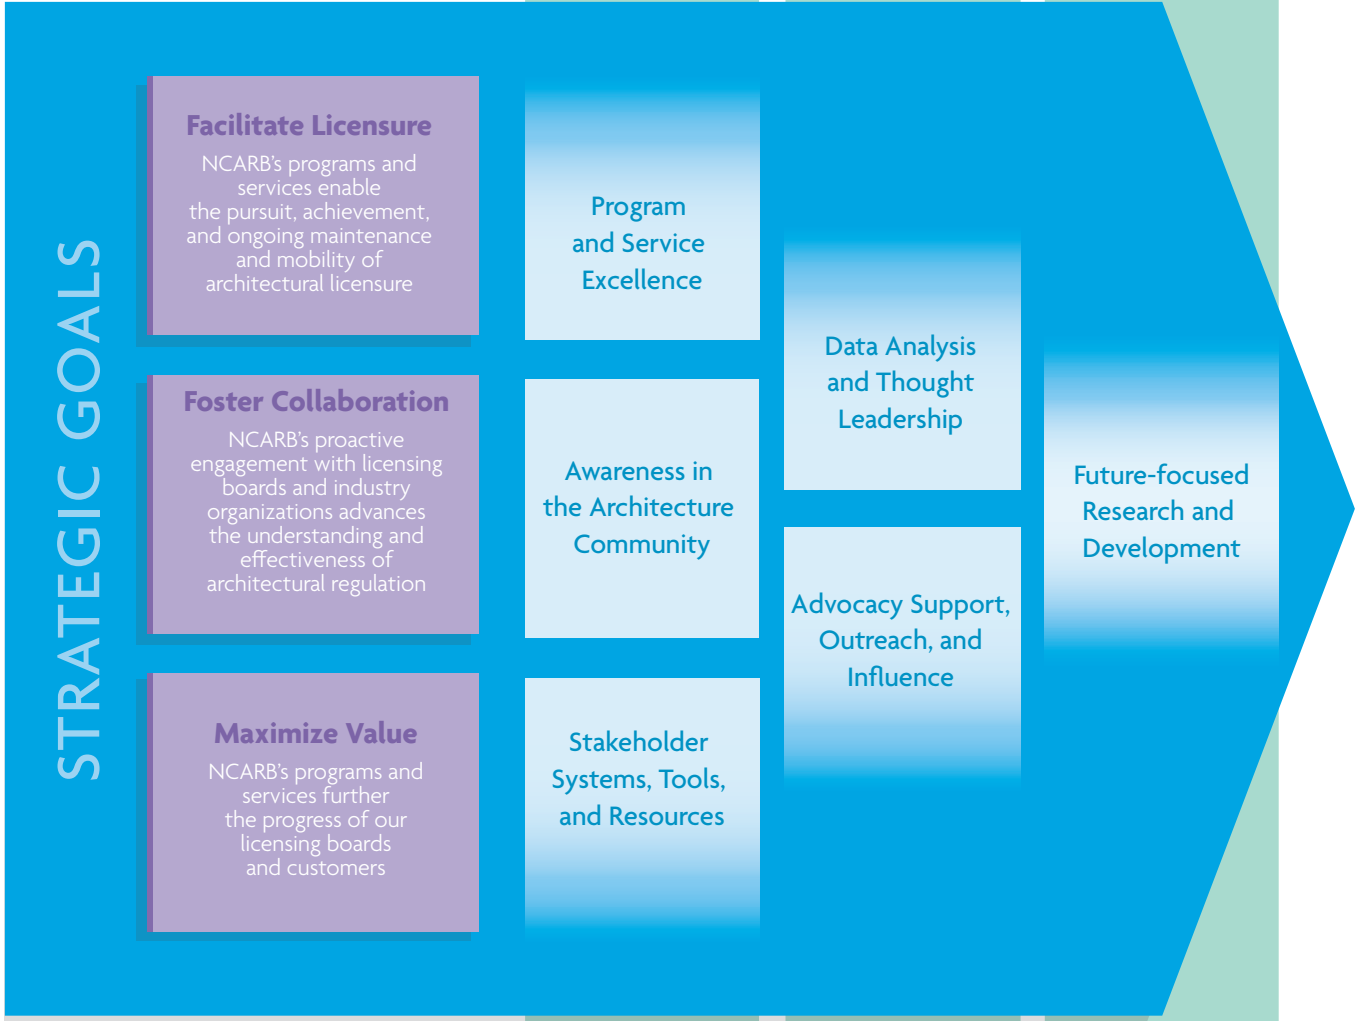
STRATEGIC GOALS

Facilitate Licensure

NCARB's programs and services enable the pursuit, achievement, and ongoing maintenance and mobility of architectural licensure

Foster Collaboration

NCARB's proactive engagement with licensing boards and industry organizations advances the understanding and effectiveness of architectural regulation

Maximize Value

NCARB's programs and services further the progress of our licensing boards and customers

Program and Service Excellence

Awareness in the Architecture Community

Stakeholder Systems, Tools, and Resources

Data Analysis and Thought Leadership

Advocacy Support, Outreach, and Influence

Future-focused Research and Development